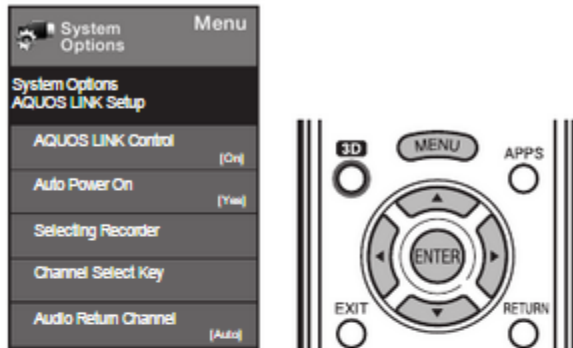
System Options

Menu

System Options
AQUOS LINK Setup

AQUOS LINK Control
[On]

Auto Power On
[Yes]

Selecting Recorder

Channel Select Key

Audio Return Channel
[Auto]

3D

MENU

APPS

ENTER

EXIT

RETURN